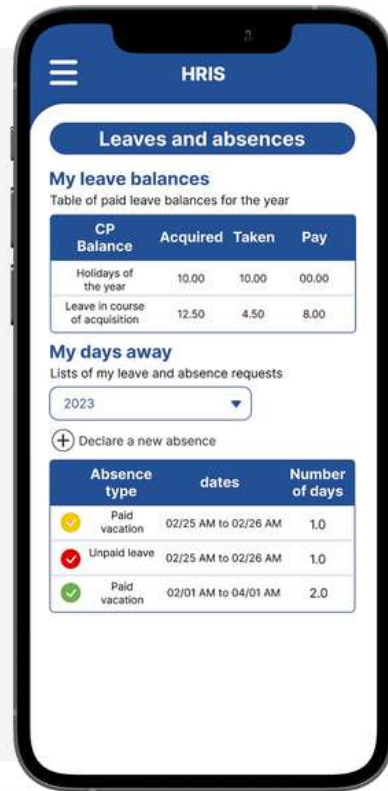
HRIS

Leaves and absences

My leave balances

Table of paid leave balances for the year

| CP Balance | Acquired | Taken | Pay |
|---|---|---|---|
| Holidays of the year | 10.00 | 10.00 | 00.00 |
| Leave in course of acquisition | 12.50 | 4.50 | 8.00 |

My days away

Lists of my leave and absence requests

2023

Declare a new absence

| Absence type | dates | Number of days |
|---|---|---|
| Paid vacation | 02/25 AM to 02/26 AM | 1.0 |
| Unpaid leave | 02/25 AM to 02/26 AM | 1.0 |
| Paid vacation | 02/01 AM to 04/01 AM | 2.0 |